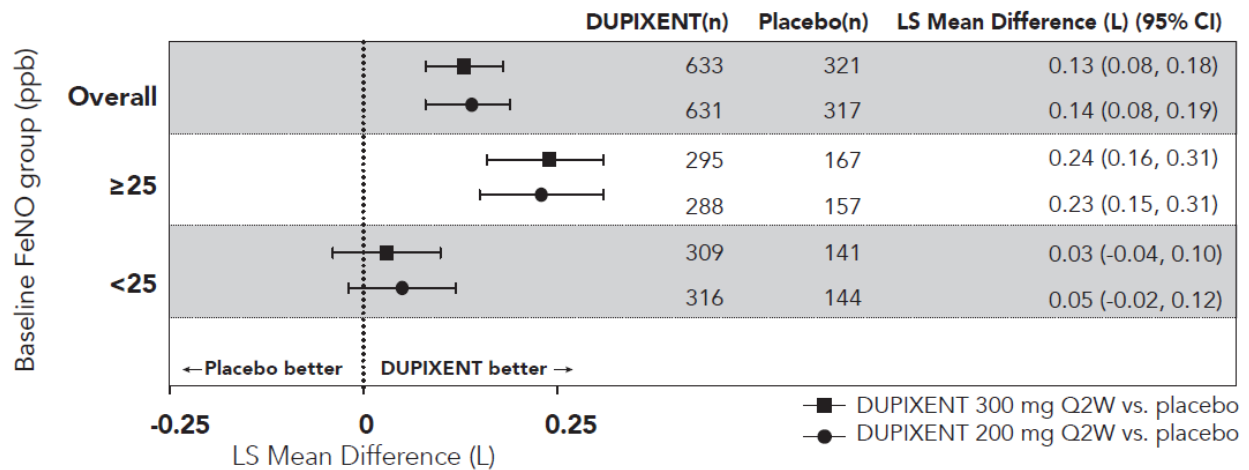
Baseline FeNO group (ppb)

| | DUPIXENT(n) | Placebo(n) | LS Mean Difference (L) (95% CI) |
|---|---|---|---|
| Overall | 633 | 321 | 0.13 (0.08, 0.18) |
| | 631 | 317 | 0.14 (0.08, 0.19) |
| ≥25 | 295 | 167 | 0.24 (0.16, 0.31) |
| | 288 | 157 | 0.23 (0.15, 0.31) |
| <25 | 309 | 141 | 0.03 (-0.04, 0.10) |
| | 316 | 144 | 0.05 (-0.02, 0.12) |

← Placebo better DUPIXENT better →

-0.25 0 0.25

LS Mean Difference (L)

DUPIXENT 300 mg Q2W vs. placebo
DUPIXENT 200 mg Q2W vs. placebo